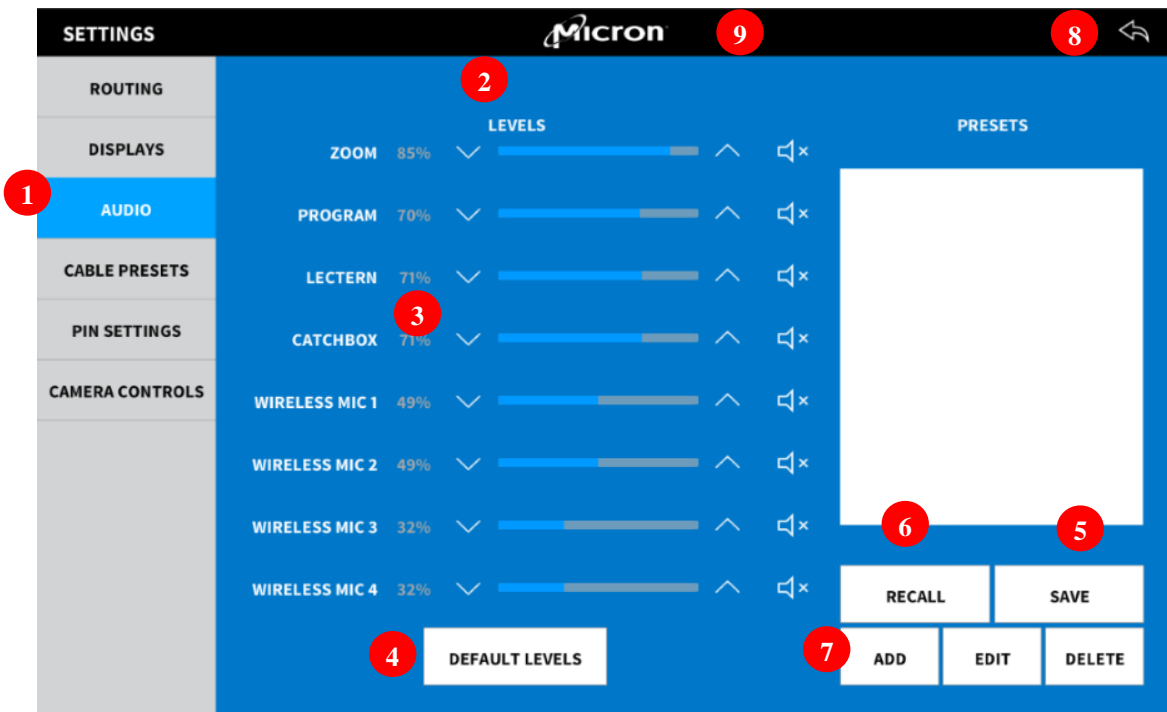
SETTINGS
Micron
9
8

ROUTING
DISPLAYS
1
AUDIO
CABLE PRESETS
PIN SETTINGS
CAMERA CONTROLS

2
LEVELS
ZOOM 85%
PROGRAM 70%
LECTERN 71%
3
CATCHBOX 71%
WIRELESS MIC 1 49%
WIRELESS MIC 2 49%
WIRELESS MIC 3 32%
WIRELESS MIC 4 32%
4
DEFAULT LEVELS

PRESETS
6
5
RECALL
SAVE
7
ADD
EDIT
DELETE